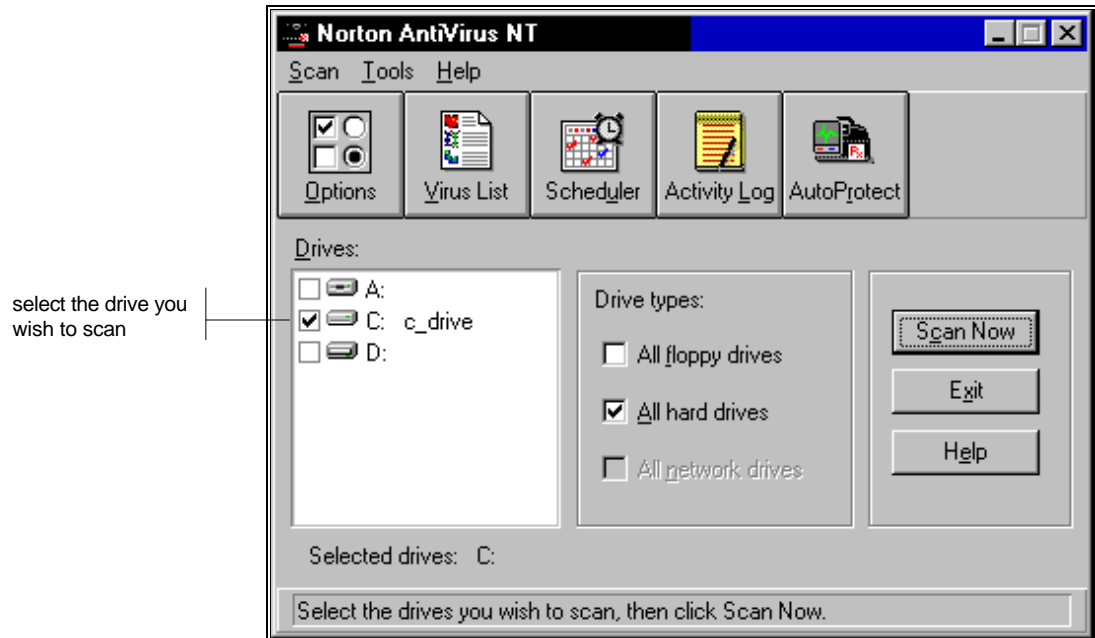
select the drive you wish to scan

Norton AntiVirus NT

Scan Tools Help

Options
Virus List
Scheduler
Activity Log
AutoProtect

Drives:

A:
C: c_drive
D:

Drive types:

All floppy drives
All hard drives
All network drives

Scan Now
Exit
Help

Selected drives: C:

Select the drives you wish to scan, then click Scan Now.